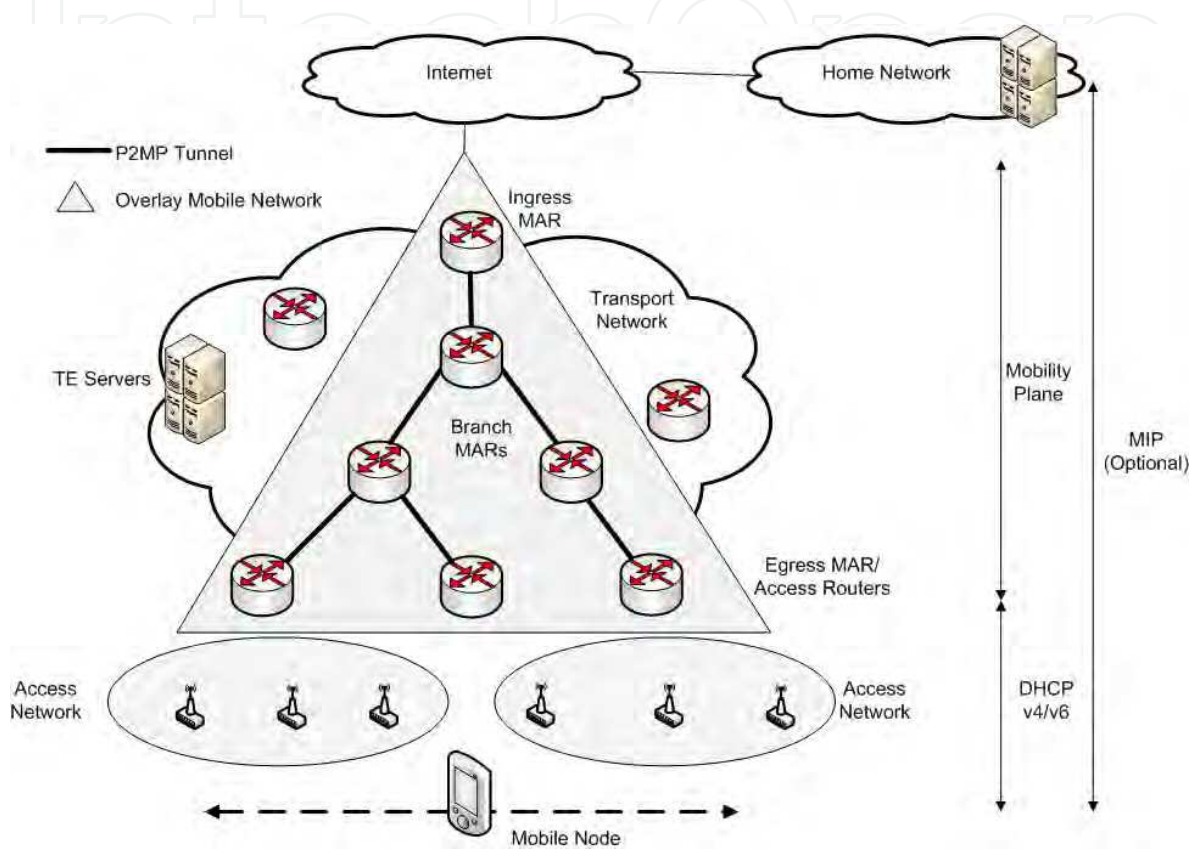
Internet

Home Network

P2MP Tunnel

Overlay Mobile Network

Ingress MAR

Transport Network

TE Servers

Branch MARs

Mobility Plane

MIP (Optional)

Egress MAR/ Access Routers

Access Network

Access Network

DHCP v4/v6

Mobile Node